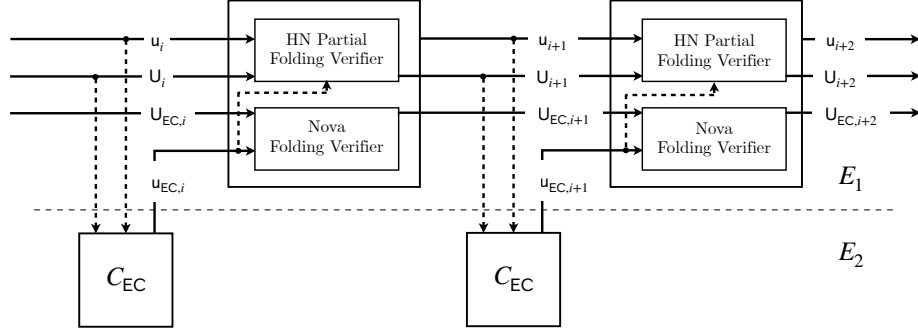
$\mathsf{u}_i$

$\mathsf{U}_i$

$\mathsf{U}_{\mathsf{EC},i}$

$\mathsf{u}_{\mathsf{EC},i}$

HN Partial Folding Verifier

Nova Folding Verifier

$\mathsf{u}_{i+1}$

$\mathsf{U}_{i+1}$

$\mathsf{U}_{\mathsf{EC},i+1}$

$\mathsf{u}_{\mathsf{EC},i+1}$

HN Partial Folding Verifier

Nova Folding Verifier

$\mathsf{u}_{i+2}$

$\mathsf{U}_{i+2}$

$\mathsf{U}_{\mathsf{EC},i+2}$

$E_1$

$E_2$

$C_{\mathsf{EC}}$

$C_{\mathsf{EC}}$